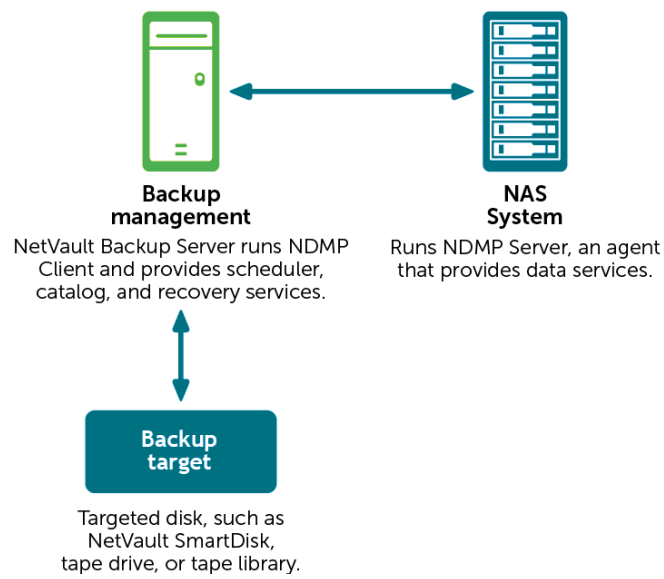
Backup management

NetVault Backup Server runs NDMP Client and provides scheduler, catalog, and recovery services.

NAS System

Runs NDMP Server, an agent that provides data services.

Backup target

Targeted disk, such as NetVault SmartDisk, tape drive, or tape library.